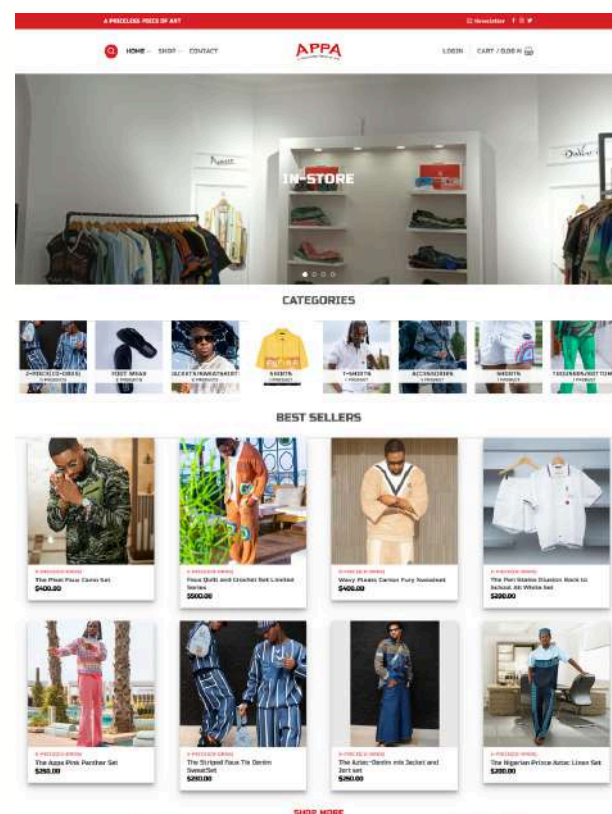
A PRICELESS PIECE OF ART

Newsletter

HOME SHOP CONTACT

APPA

LOGIN CART / 0.00 ₦

IN-STORE

CATEGORIES

2-PIECES (CO-ORDS) 1 PRODUCTS

FOOT WEAR 2 PRODUCTS

JACKETS/SWEATSHIRT 2 PRODUCTS

SHIRTS 1 PRODUCT

T-SHIRTS 1 PRODUCT

ACCESSORIES 1 PRODUCT

SHORTS 1 PRODUCT

TROUSERS/BOTTOM 1 PRODUCT

BEST SELLERS

A PRICELESS PIECE OF ART
The Plum Faux Camo Set
$400.00

A PRICELESS PIECE OF ART
Faux Quilt and Crochet Set Limited Series
$500.00

A PRICELESS PIECE OF ART
Wavy Pleats Cotton Fury Sweatset
$400.00

A PRICELESS PIECE OF ART
The Port Station Classics Back to School. All White Set
$200.00

A PRICELESS PIECE OF ART
The Aqua Pink Panther Set
$260.00

A PRICELESS PIECE OF ART
The Striped Faux Tie Denim SweatSet
$200.00

A PRICELESS PIECE OF ART
The Aztec-Denim mix Jacket and 2pt set
$260.00

A PRICELESS PIECE OF ART
The Nigerian Prince Aztec Linen Set
$200.00

SHOP MORE